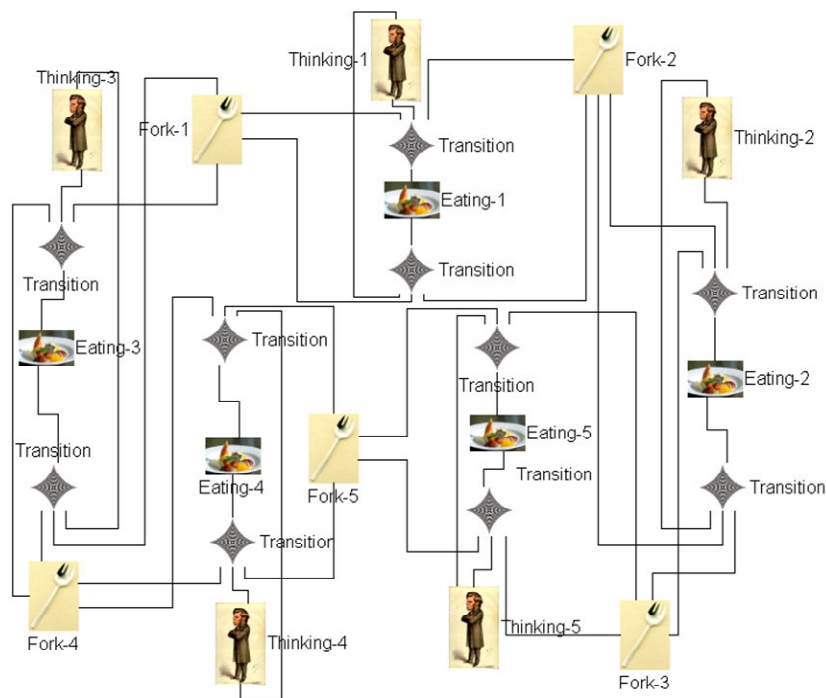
Thinking-1
Fork-2
Thinking-3
Fork-1
Transition
Thinking-2
Eating-1
Transition
Transition
Transition
Transition
Eating-3
Transition
Eating-2
Eating-5
Transition
Transition
Transition
Eating-4
Fork-5
Transition
Fork-4
Thinking-4
Thinking-5
Fork-3